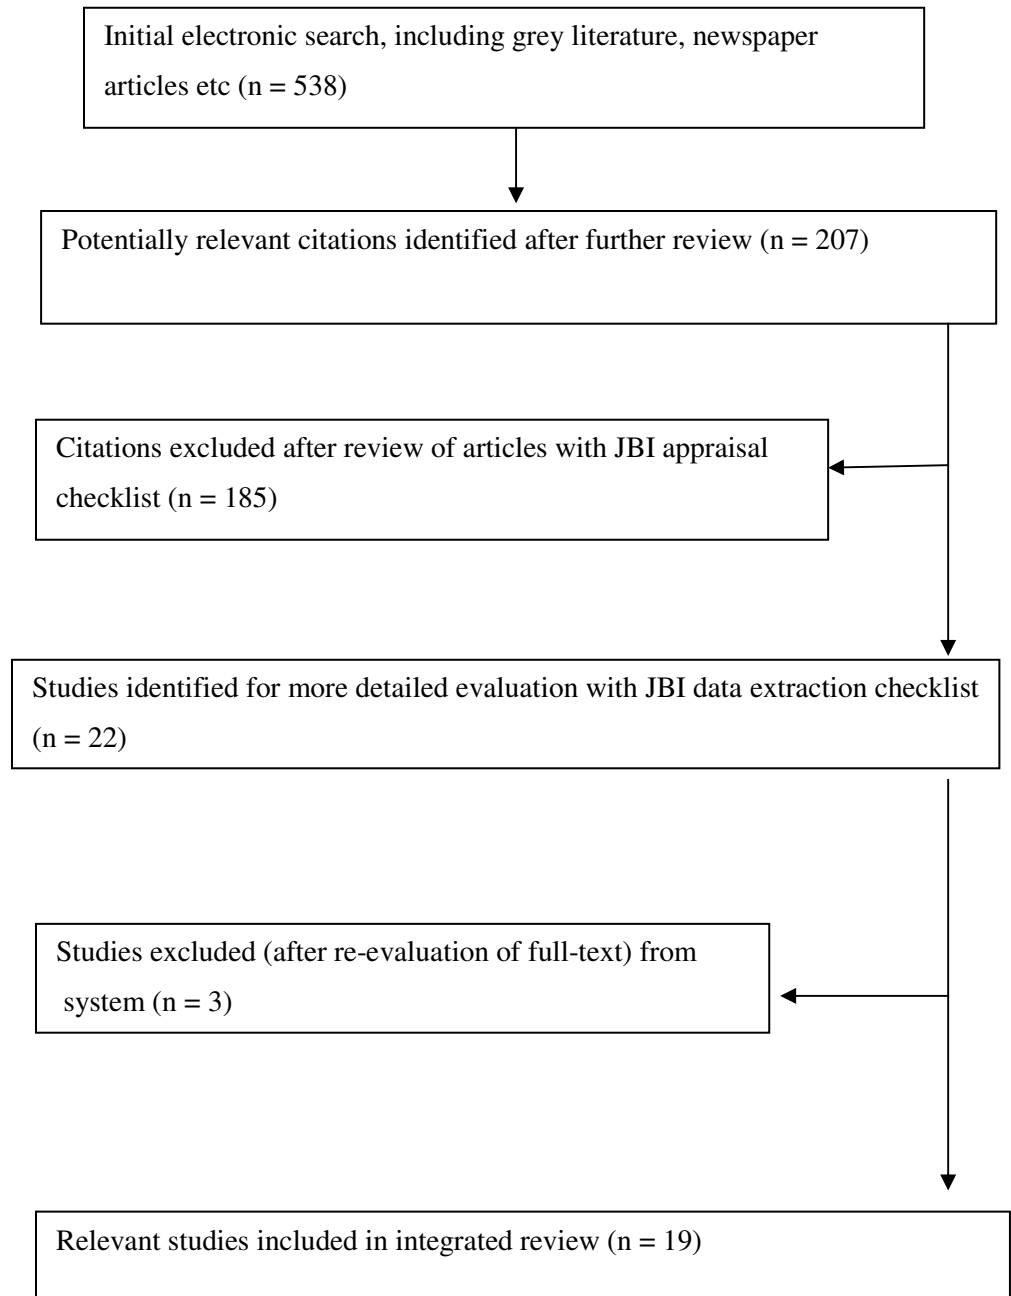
Initial electronic search, including grey literature, newspaper articles etc (n = 538)

Potentially relevant citations identified after further review (n = 207)

Citations excluded after review of articles with JBI appraisal checklist (n = 185)

Studies identified for more detailed evaluation with JBI data extraction checklist (n = 22)

Studies excluded (after re-evaluation of full-text) from system (n = 3)

Relevant studies included in integrated review (n = 19)